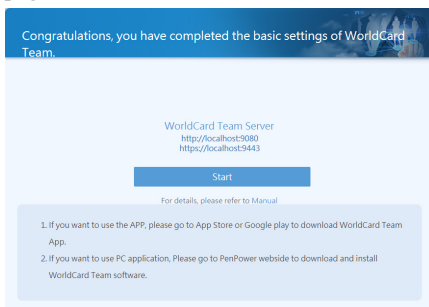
Congratulations, you have completed the basic settings of WorldCard Team.

WorldCard Team Server
http://localhost:9080
https://localhost:9443

Start

For details, please refer to Manual

1. If you want to use the APP, please go to App Store or Google play to download WorldCard Team App.
2. If you want to use PC application, Please go to PenPower webside to download and install WorldCard Team software.